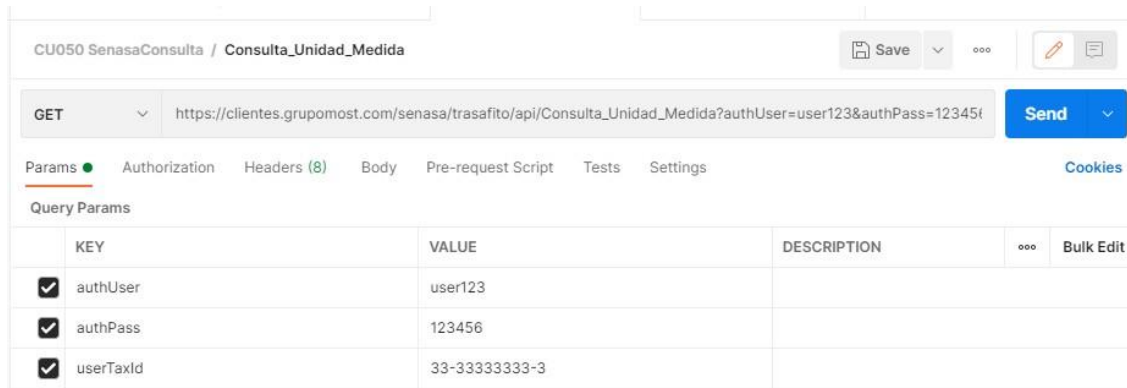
CU050 SenasaConsulta / Consulta_Unidad_Medida

Save

GET

https://clientes.grupomost.com/senasa/trasafito/api/Consulta_Unidad_Medida?authUser=user123&authPass=12345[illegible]

Send

Params Authorization Headers (8) Body Pre-request Script Tests Settings

Cookies

Query Params

| | KEY | VALUE | DESCRIPTION | Bulk Edit |
|---|---|---|---|---|
| ☑ | authUser | user123 | | |
| ☑ | authPass | 123456 | | |
| ☑ | userTaxId | 33-33333333-3 | | |